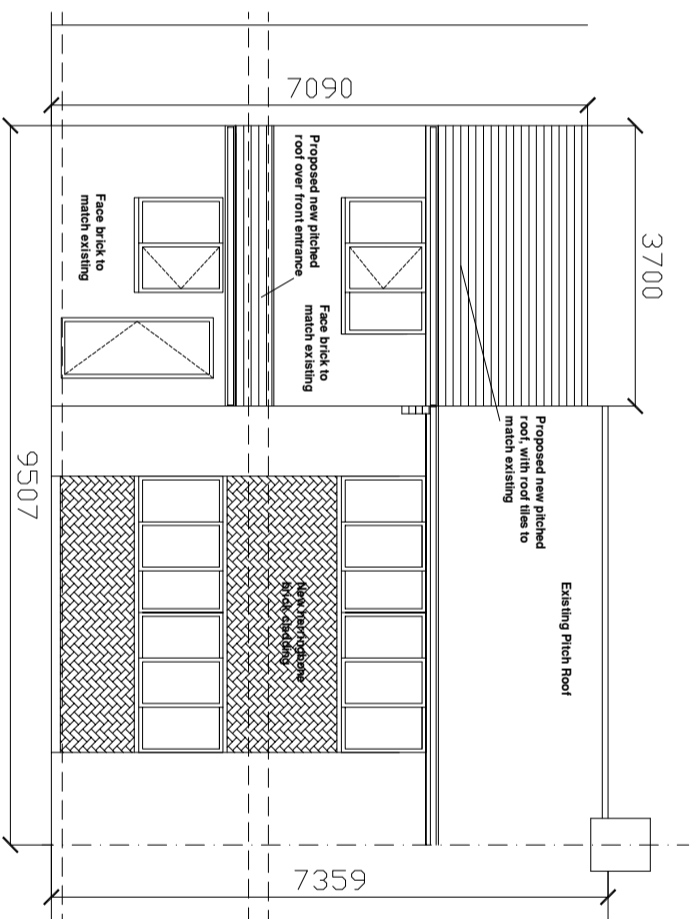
7090

3700

9507

7359

Face brick to match existing

Proposed new pitched roof over front entrance

Face brick to match existing

Proposed new pitched roof, with roof tiles to match existing

New herringbone brick cladding

Existing Pitch Roof